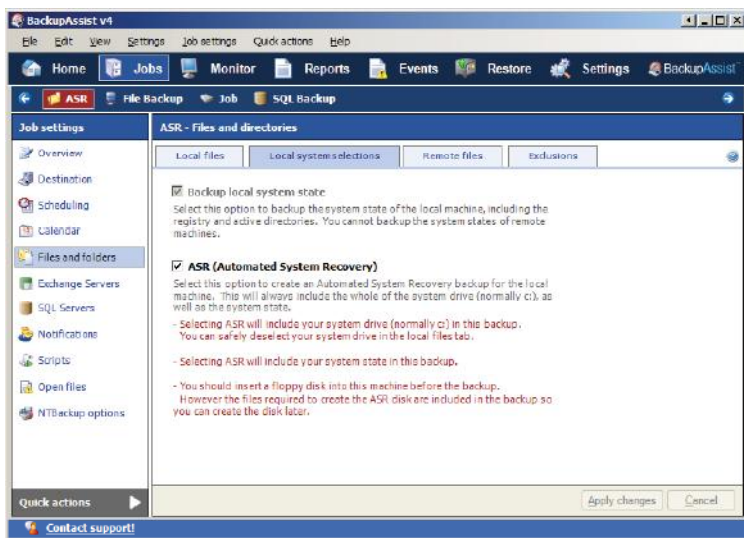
BackupAssist v4

File Edit View Settings Job settings Quick actions Help

Home Jobs Monitor Reports Events Restore Settings BackupAssist

ASR File Backup Job SQL Backup

Job settings

Overview
Destination
Scheduling
Calendar
Files and folders
Exchange Servers
SQL Servers
Notifications
Scripts
Open files
NTBackup options

Quick actions

ASR - Files and directories

Local files | Local system selections | Remote files | Exclusions

Backup local system state
Select this option to backup the system state of the local machine, including the registry and active directories. You cannot backup the system states of remote machines.

ASR (Automated System Recovery)
Select this option to create an Automated System Recovery backup for the local machine. This will always include the whole of the system drive (normally c:) as well as the system state.

- Selecting ASR will include your system drive (normally c:) in this backup. You can safely deselect your system drive in the local files tab.

- Selecting ASR will include your system state in this backup.

- You should insert a floppy disk into this machine before the backup. However the files required to create the ASR disk are included in the backup so you can create the disk later.

Apply changes Cancel

Contact support!